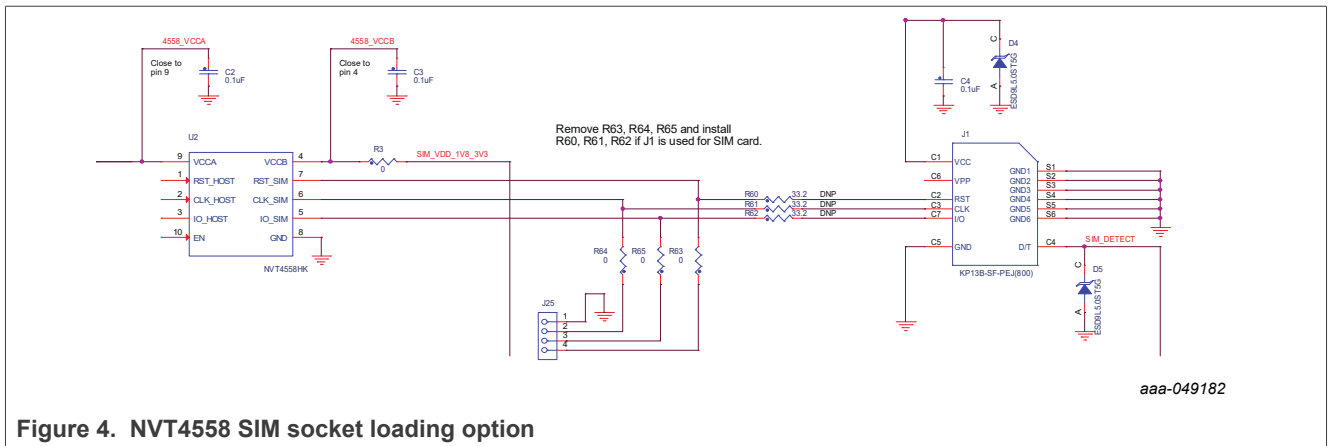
4558_VCCA

Close to pin 9

C2 0.1uF

4558_VCCB

Close to pin 4

C3 0.1uF

U2

9 VCCA

1 RST_HOST

2 CLK_HOST

3 IO_HOST

10 EN

VCCB 4

RST_SIM 7

CLK_SIM 6

IO_SIM 5

GND 8

NVT4558HK

R3 0

SIM_VDD_1V8_3V3

Remove R63, R64, R65 and install R60, R61, R62 if J1 is used for SIM card.

R60 33.2 DNP

R61 33.2 DNP

R62 33.2 DNP

R64 0

R65 0

R63 0

J25

1

2

3

4

C4 0.1uF

C

D4

A

ESD9L5.0ST5G

J1

C1 VCC

C6 VPP

C2 RST

C3 CLK

C7 I/O

C5 GND

GND1 S1

GND2 S2

GND3 S3

GND4 S4

GND5 S5

GND6 S6

D/T C4

SIM_DETECT

KP13B-SF-PEJ(800)

C

D5

A

ESD9L5.0ST5G

aaa-049182

Figure 4. NVT4558 SIM socket loading option